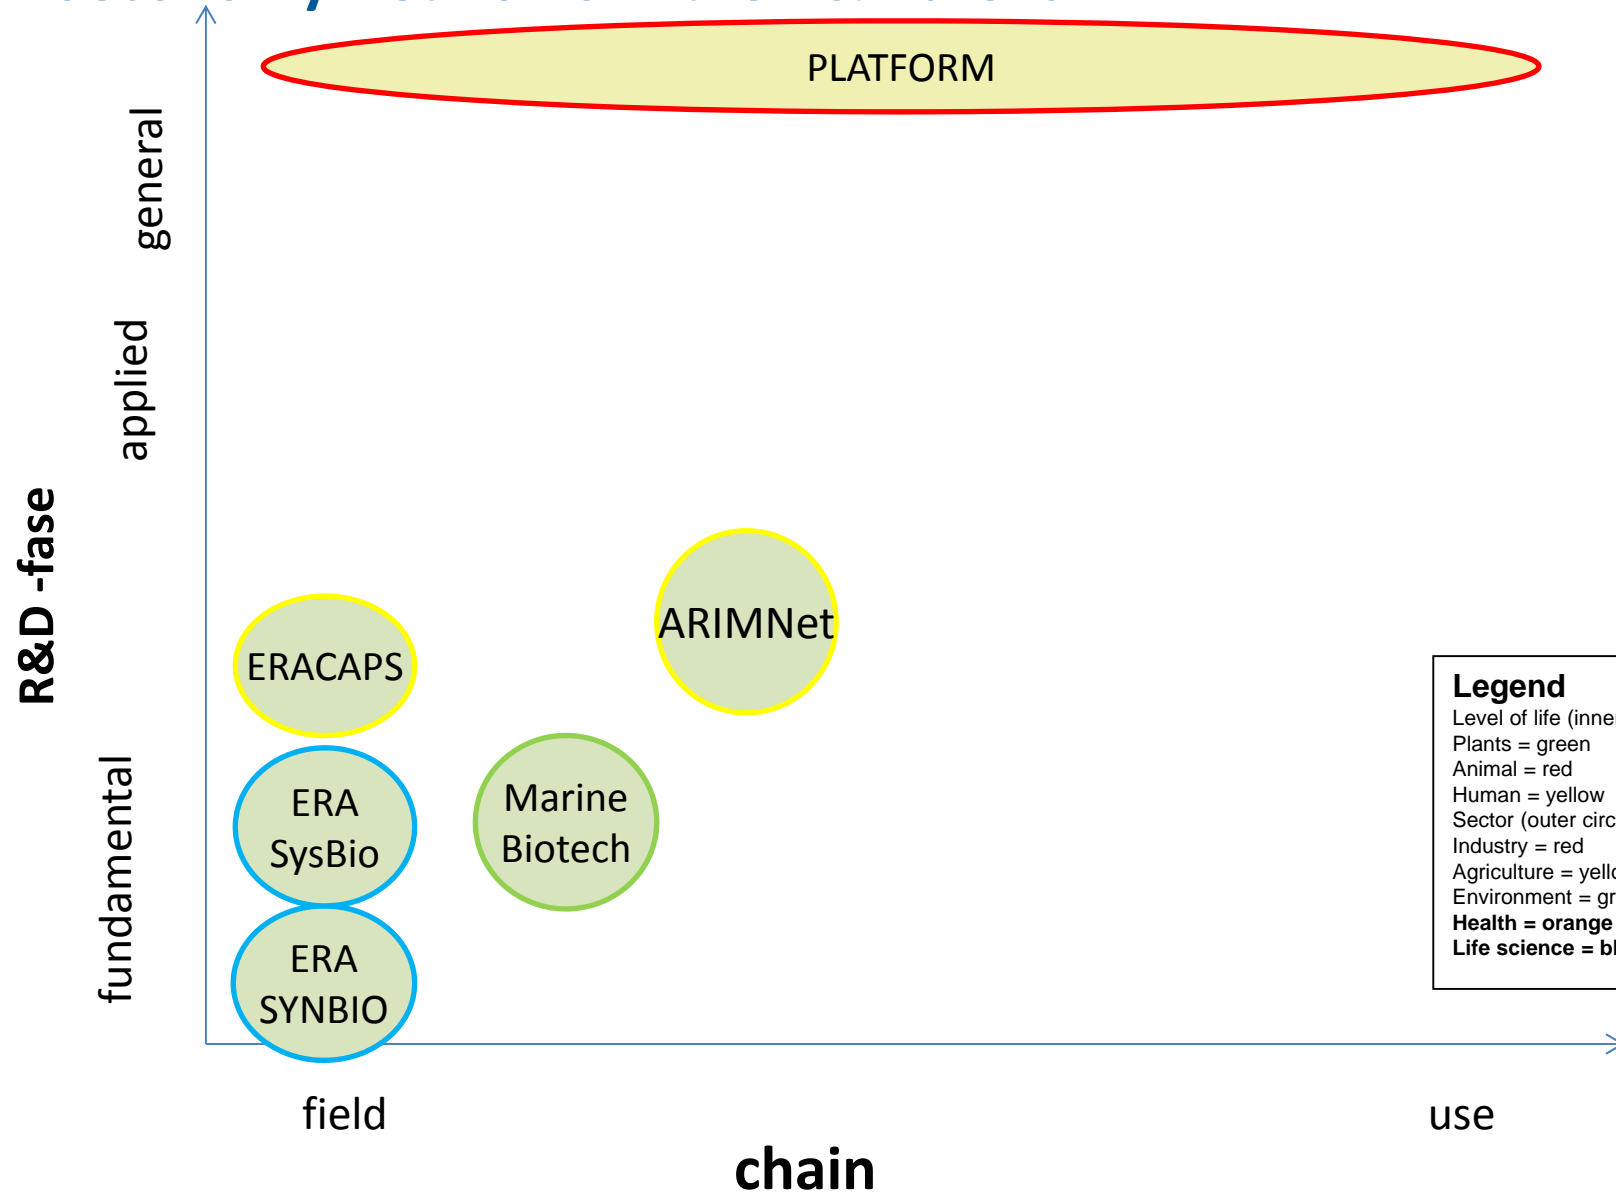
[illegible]

PLATFORM

R&D -fase

general

applied

fundamental

ARIMNet

ERACAPS

ERA SysBio

Marine Biotech

ERA SYNBIO

Legend
Level of life (inne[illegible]
Plants = green
Animal = red
Human = yellow
Sector (outer circ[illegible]
Industry = red
Agriculture = yell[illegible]
Environment = gr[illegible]
**Health = orange**
**Life science = bl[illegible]**

field

use

chain